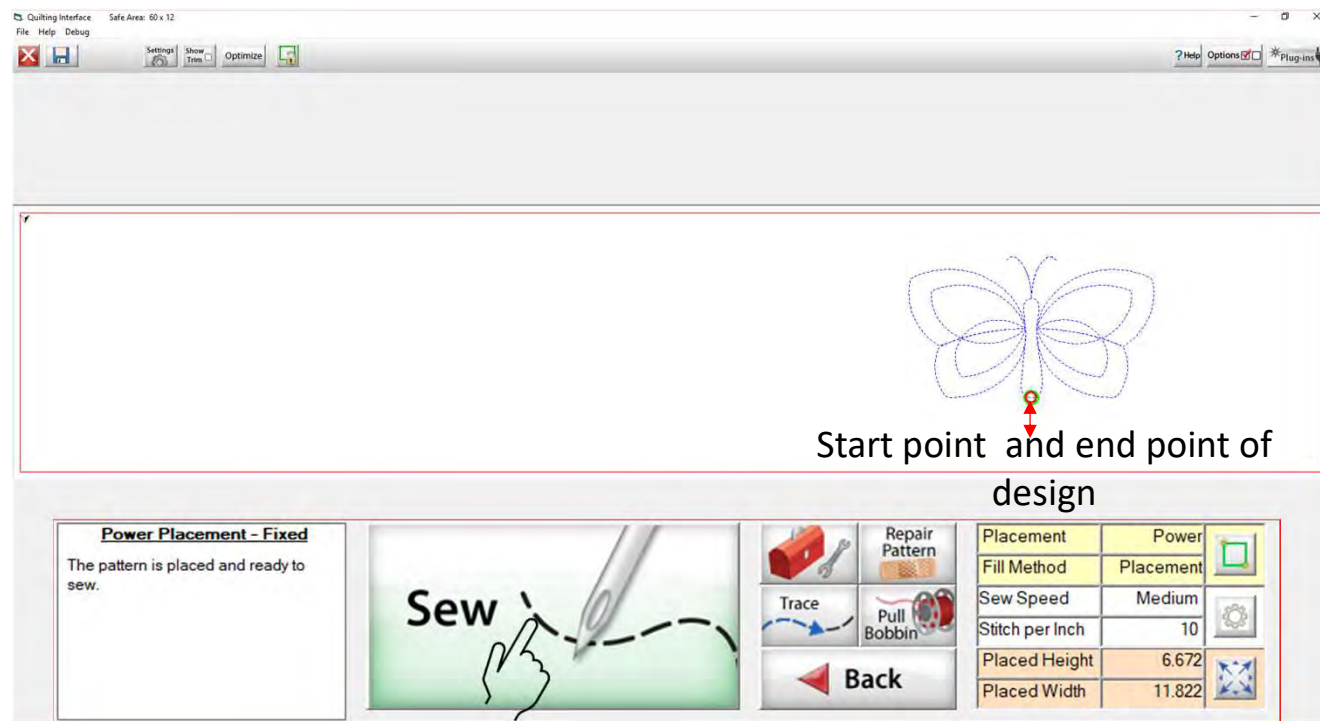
Quilting Interface Safe Area: 60 x 12
File Help Debug

Settings Show Trim Optimize

?Help Options Plug-ins

Start point and end point of design

Power Placement - Fixed
The pattern is placed and ready to sew.

Sew

Repair Pattern

Trace

Pull Bobbin

Back

| Placement | Power |
|---|---|
| Fill Method | Placement |
| Sew Speed | Medium |
| Stitch per Inch | 10 |
| Placed Height | 6.672 |
| Placed Width | 11.822 |